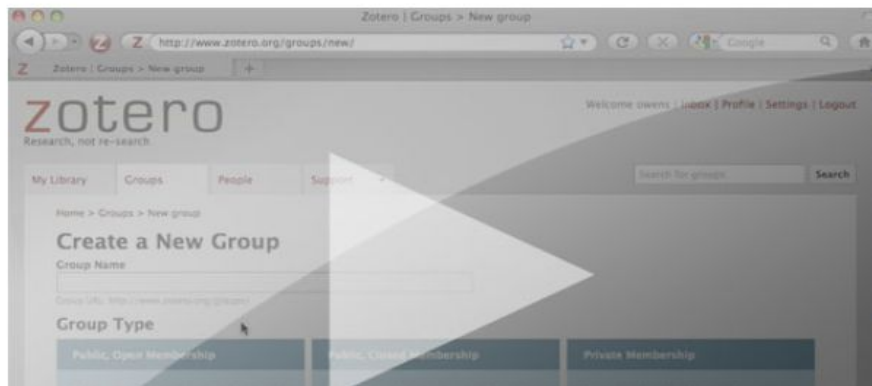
Zotero | Groups > New group

http://www.zotero.org/groups/new/

Google

Zotero | Groups > New group

zotero
Research, not re-search

Welcome owens | Inbox | Profile | Settings | Logout

My Library | Groups | People | Support

Search for groups | Search

Home > Groups > New group

Create a New Group

Group Name

Group URL: http://www.zotero.org/groups/

Group Type

Public, Open Membership | Public, Closed Membership | Private Membership